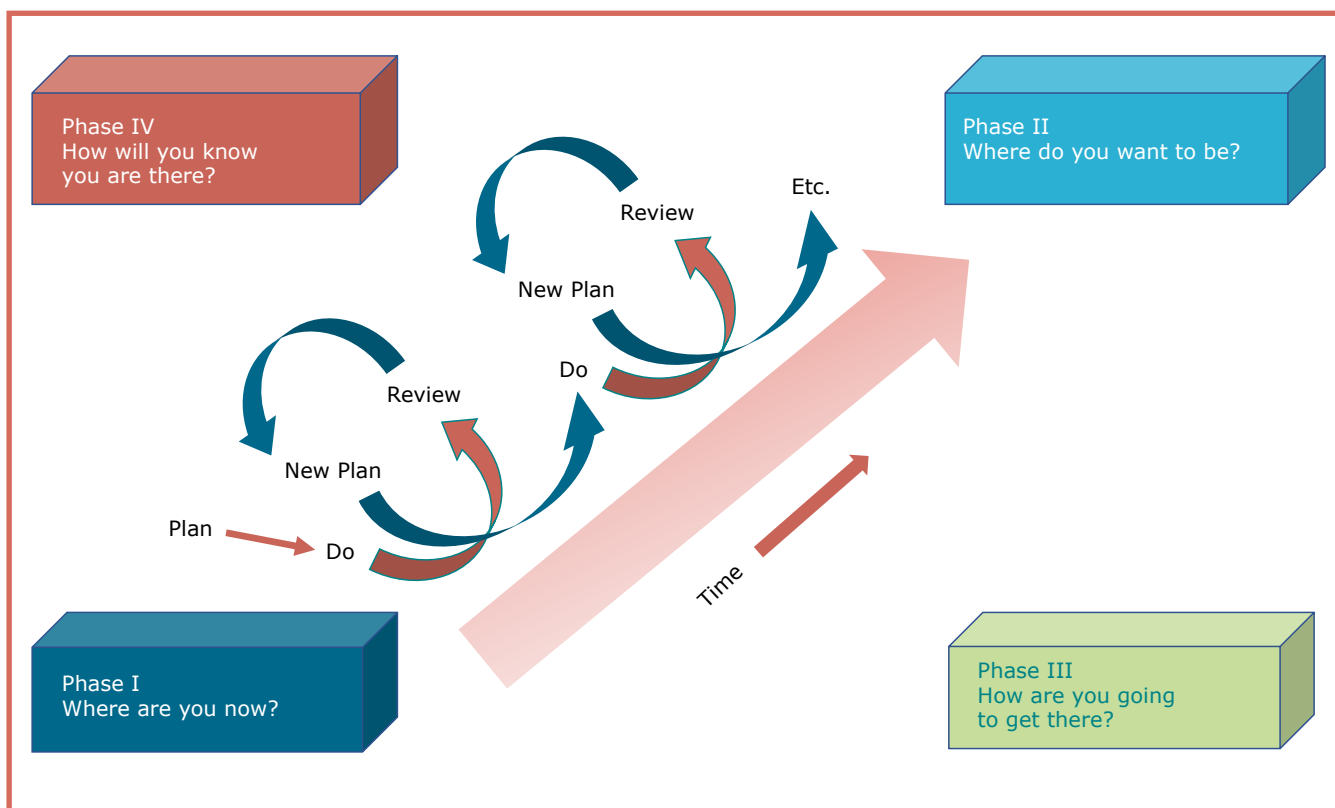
Phase IV
How will you know you are there?

Phase II
Where do you want to be?

Review

Etc.

New Plan

Do

Review

New Plan

Plan

Do

Time

Phase I
Where are you now?

Phase III
How are you going to get there?